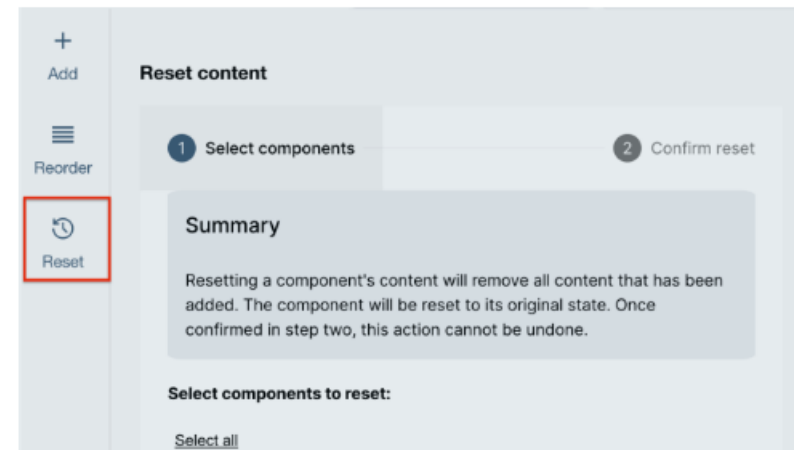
+
Add

Reorder

Reset

Reset content

1 Select components

2 Confirm reset

Summary

Resetting a component's content will remove all content that has been added. The component will be reset to its original state. Once confirmed in step two, this action cannot be undone.

Select components to reset:

Select all